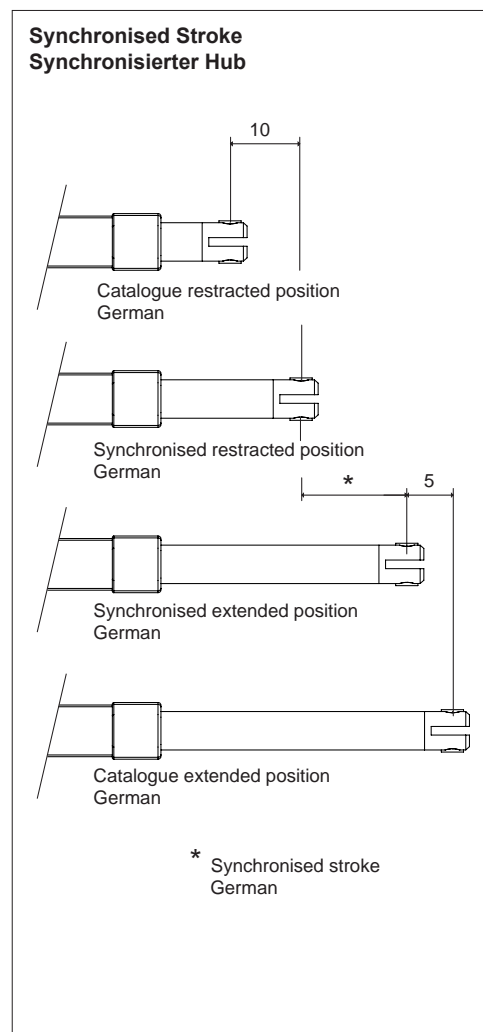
**Synchronised Stroke**
**Synchronisierter Hub**

10

Catalogue restracted position
German

Synchronised restracted position
German

\* 5

Synchronised extended position
German

Catalogue extended position
German

\* Synchronised stroke
German